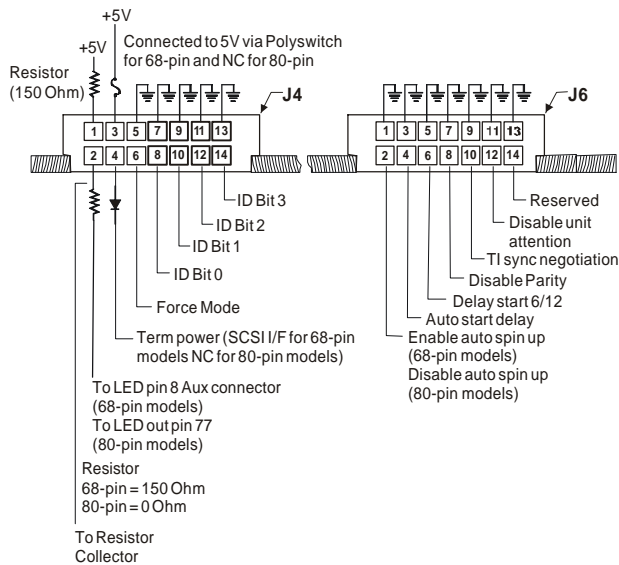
+5V

+5V

Connected to 5V via Polyswitch for 68-pin and NC for 80-pin

Resistor (150 Ohm)

J4

1 3 5 7 9 11 13

2 4 6 8 10 12 14

ID Bit 3

ID Bit 2

ID Bit 1

ID Bit 0

Force Mode

Term power (SCSI I/F for 68-pin models NC for 80-pin models)

To LED pin 8 Aux connector (68-pin models)
To LED out pin 77 (80-pin models)

Resistor
68-pin = 150 Ohm
80-pin = 0 Ohm

To Resistor Collector

J6

1 3 5 7 9 11 13

2 4 6 8 10 12 14

Reserved

Disable unit attention

TI sync negotiation

Disable Parity

Delay start 6/12

Auto start delay

Enable auto spin up (68-pin models)
Disable auto spin up (80-pin models)